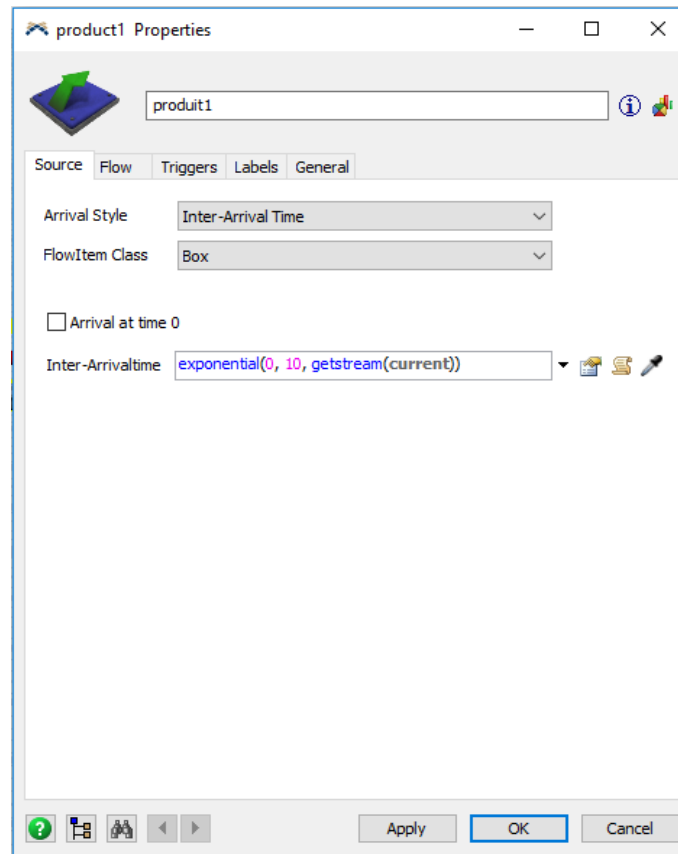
product1 Properties

produit1

Source Flow Triggers Labels General

Arrival Style Inter-Arrival Time

FlowItem Class Box

Arrival at time 0

Inter-Arrivaltime exponential(0, 10, getstream(current))

Apply OK Cancel